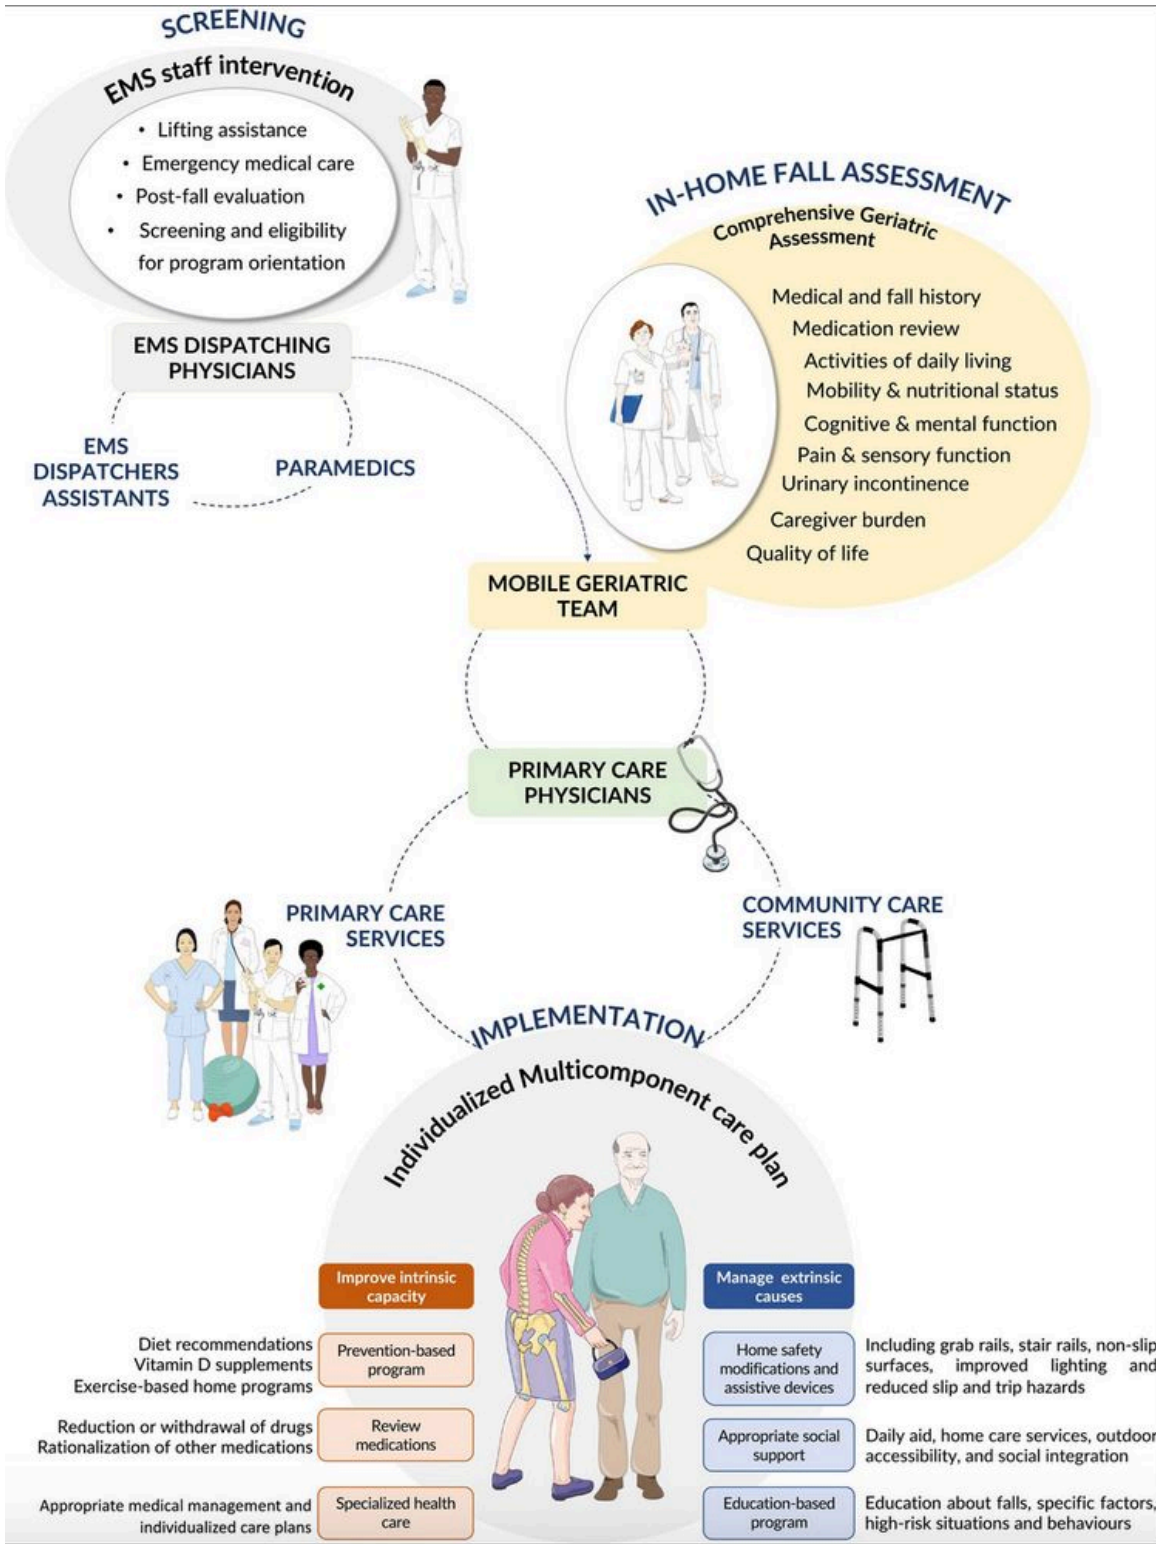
SCREENING

EMS staff intervention

- Lifting assistance
- Emergency medical care
- Post-fall evaluation
- Screening and eligibility for program orientation

EMS DISPATCHING PHYSICIANS

EMS DISPATCHERS ASSISTANTS

PARAMEDICS

IN-HOME FALL ASSESSMENT

Comprehensive Geriatric Assessment

Medical and fall history
Medication review
Activities of daily living
Mobility & nutritional status
Cognitive & mental function
Pain & sensory function
Urinary incontinence
Caregiver burden
Quality of life

MOBILE GERIATRIC TEAM

PRIMARY CARE PHYSICIANS

PRIMARY CARE SERVICES

COMMUNITY CARE SERVICES

IMPLEMENTATION

Individualized Multicomponent care plan

Improve intrinsic capacity

Manage extrinsic causes

Diet recommendations
Vitamin D supplements
Exercise-based home programs

Prevention-based program

Home safety modifications and assistive devices

Including grab rails, stair rails, non-slip surfaces, improved lighting and reduced slip and trip hazards

Reduction or withdrawal of drugs
Rationalization of other medications

Review medications

Appropriate social support

Daily aid, home care services, outdoor accessibility, and social integration

Appropriate medical management and individualized care plans

Specialized health care

Education-based program

Education about falls, specific factors, high-risk situations and behaviours